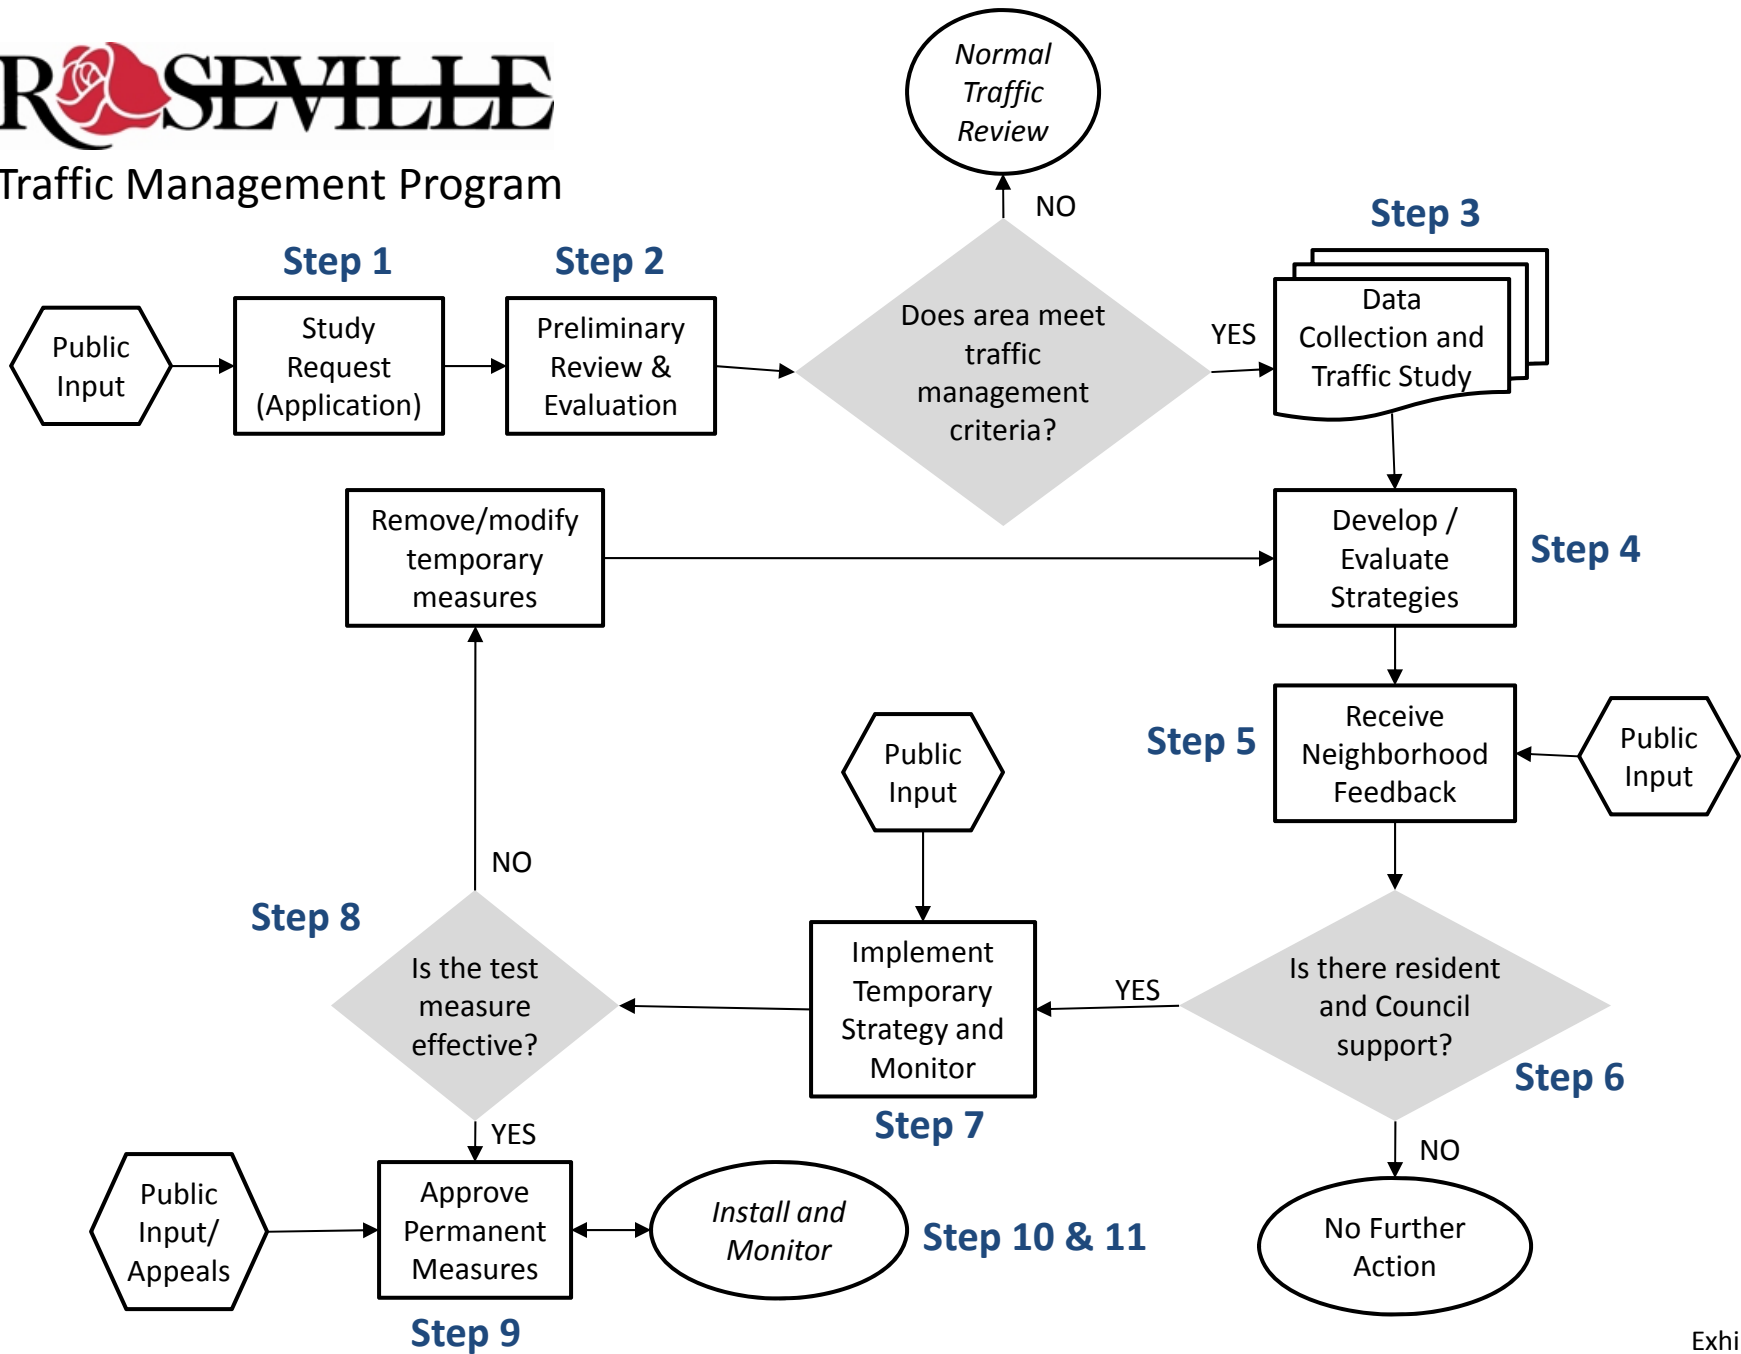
ROSEVILLE
Traffic Management Program

Normal Traffic Review

NO

Step 1

Step 2

Step 3

Public Input

Study Request (Application)

Preliminary Review & Evaluation

Does area meet traffic management criteria?

YES

Data Collection and Traffic Study

Remove/modify temporary measures

Develop / Evaluate Strategies

Step 4

Step 5

Receive Neighborhood Feedback

Public Input

Public Input

NO

Step 8

Is the test measure effective?

Implement Temporary Strategy and Monitor

YES

Is there resident and Council support?

Step 6

Step 7

YES

NO

Public Input/ Appeals

Approve Permanent Measures

Install and Monitor

Step 10 & 11

No Further Action

Step 9

Exhi